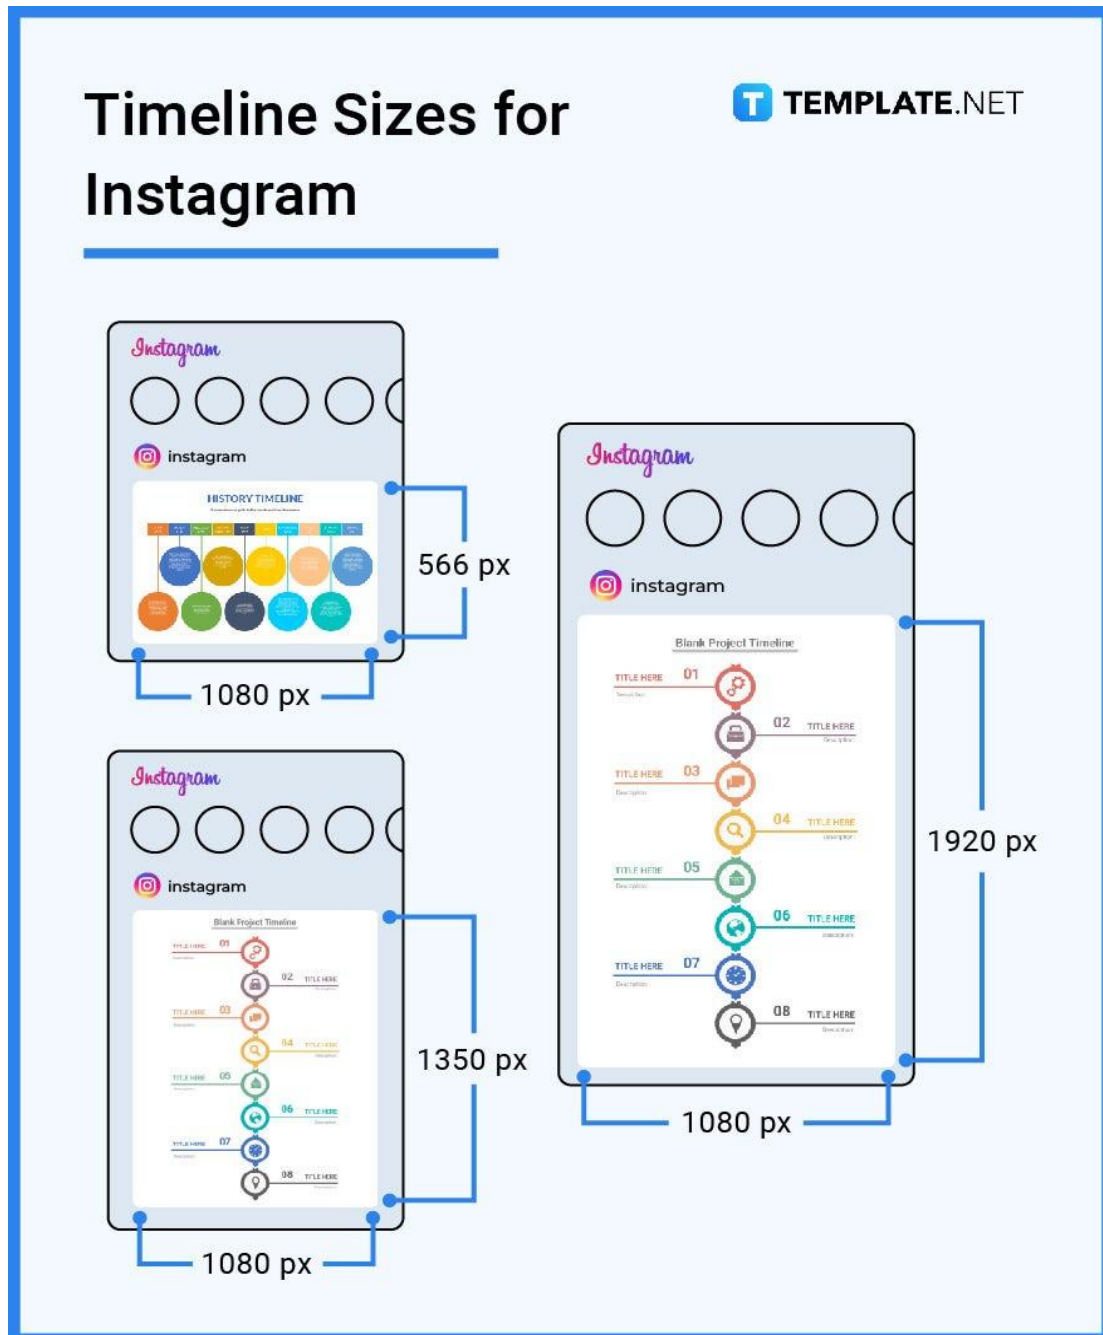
Timeline Sizes for Instagram

TEMPLATE.NET

Instagram

instagram

HISTORY TIMELINE

566 px

1080 px

Instagram

instagram

Blank Project Timeline

TITLE HERE 01

02 TITLE HERE

TITLE HERE 03

04 TITLE HERE

TITLE HERE 05

06 TITLE HERE

TITLE HERE 07

08 TITLE HERE

1350 px

1080 px

Instagram

instagram

Blank Project Timeline

TITLE HERE 01

02 TITLE HERE

TITLE HERE 03

04 TITLE HERE

TITLE HERE 05

06 TITLE HERE

TITLE HERE 07

08 TITLE HERE

1920 px

1080 px